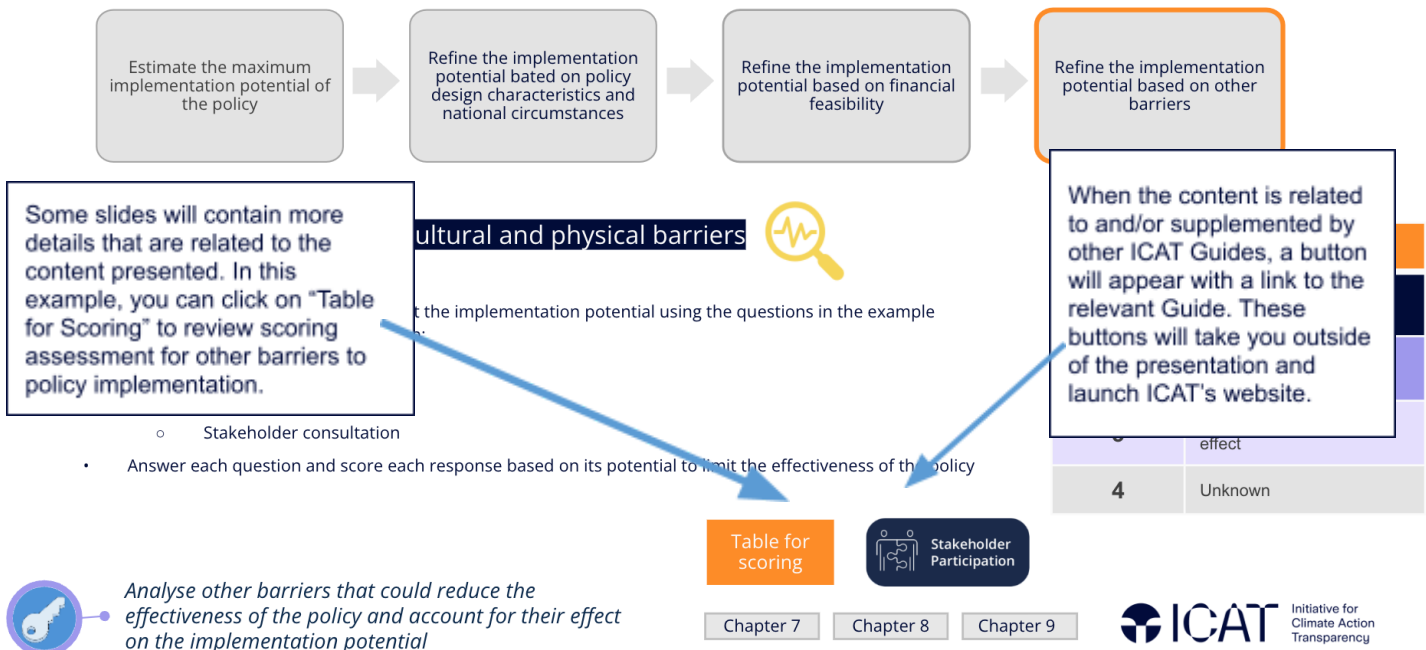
Estimate the maximum implementation potential of the policy

Refine the implementation potential bated on policy design characteristics and national circumstances

Refine the implementation potential based on financial feasibility

Refine the implementation potential based on other barriers

Some slides will contain more details that are related to the content presented. In this example, you can click on "Table for Scoring" to review scoring assessment for other barriers to policy implementation.

ultural and physical barriers

t the implementation potential using the questions in the example

When the content is related to and/or supplemented by other ICAT Guides, a button will appear with a link to the relevant Guide. These buttons will take you outside of the presentation and launch ICAT's website.

○ Stakeholder consultation

• Answer each question and score each response based on its potential to limit the effectiveness of the policy

effect

| 4 | Unknown |
|---|---|

Table for scoring

Stakeholder Participation

Analyse other barriers that could reduce the effectiveness of the policy and account for their effect on the implementation potential

Chapter 7 Chapter 8 Chapter 9

ICAT Initiative for Climate Action Transparency